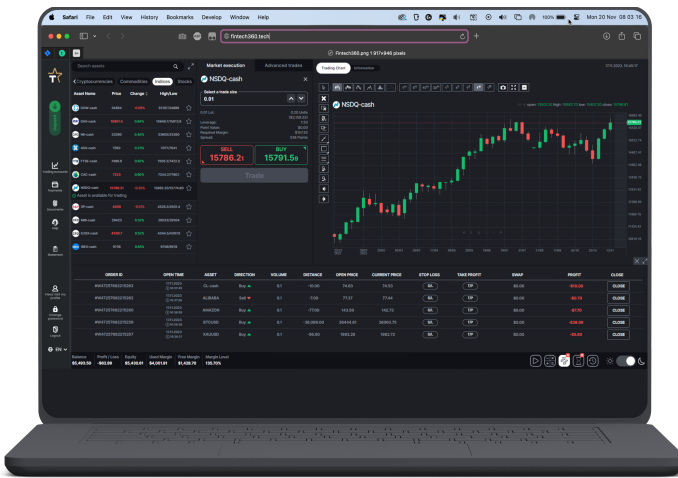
Safari File Edit View History Bookmarks Develop Window Help

100% Mon 20 Nov 08:03:16

fintech360.tech

fintech360.png 1 917x940 pixels

Search assets

Cryptocurrencies Commodities Indices Stocks

Asset Name Price Change High/Low

NSDQ-cash

Asset is available for trading

Market execution Advanced trades

NSDQ-cash

Select a trade size

0.01

SELL 15786.21

BUY 15791.59

Trade

Trading Chart Information

NSDQ-cash

ORDER ID | OPEN TIME | ASSET | DIRECTION | VOLUME | DISTANCE | OPEN PRICE | CURRENT PRICE | STOP LOSS | TAKE PROFIT | SWAP | PROFIT | CLOSE

| ORDER ID | OPEN TIME | ASSET | DIRECTION | VOLUME | DISTANCE | OPEN PRICE | CURRENT PRICE | STOP LOSS | TAKE PROFIT | SWAP | PROFIT | CLOSE |
|---|---|---|---|---|---|---|---|---|---|---|---|---|
| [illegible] | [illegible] | OIL-cash | Buy | 0.1 | -10.00 | 74.63 | 74.53 | SL | TP | $0.00 | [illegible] | CLOSE |
| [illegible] | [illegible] | AUDUSD | Sell | 0.1 | -7.00 | 77.37 | 77.44 | SL | TP | $0.00 | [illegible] | CLOSE |
| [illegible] | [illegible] | AMAZON | Buy | 0.1 | -77.00 | 143.50 | 142.73 | SL | TP | $0.00 | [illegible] | CLOSE |
| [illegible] | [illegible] | BTCUSD | Buy | 0.1 | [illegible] | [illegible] | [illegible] | SL | TP | $0.00 | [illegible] | CLOSE |
| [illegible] | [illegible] | XAUUSD | Buy | 0.1 | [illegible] | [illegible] | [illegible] | SL | TP | $0.00 | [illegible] | CLOSE |

Trading Account
Payments
Documents
Help
Settlement
Menu
Help
Logout
EN

Balance $5,493.56 | Profit / Loss -$65.98 | Equity $5,430.61 | Used Margin $4,001.91 | Free Margin $1,438.70 | Margin Level 135.70%